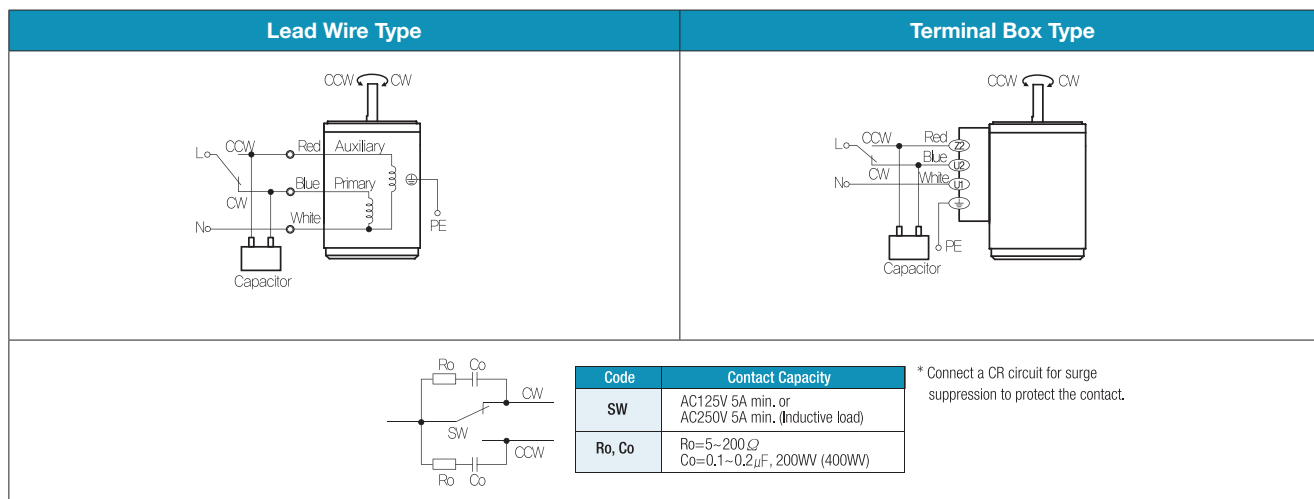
| Lead Wire Type | Terminal Box Type |
|---|---|

CCW CW
L CCW Red Auxiliary
CW Blue Primary
N White PE
Capacitor

CCW CW
L CCW Red Z2
CW Blue U2
N White U1
Capacitor PE

Ro Co
CW
SW
CCW
Ro Co

| Code | Contact Capacity |
|---|---|
| SW | AC125V 5A min. or AC250V 5A min. (Inductive load) |
| Ro, Co | Ro=5~200$\Omega$ Co=0.1~0.2$\mu$F, 200WV (400WV) |

* Connect a CR circuit for surge suppression to protect the contact.